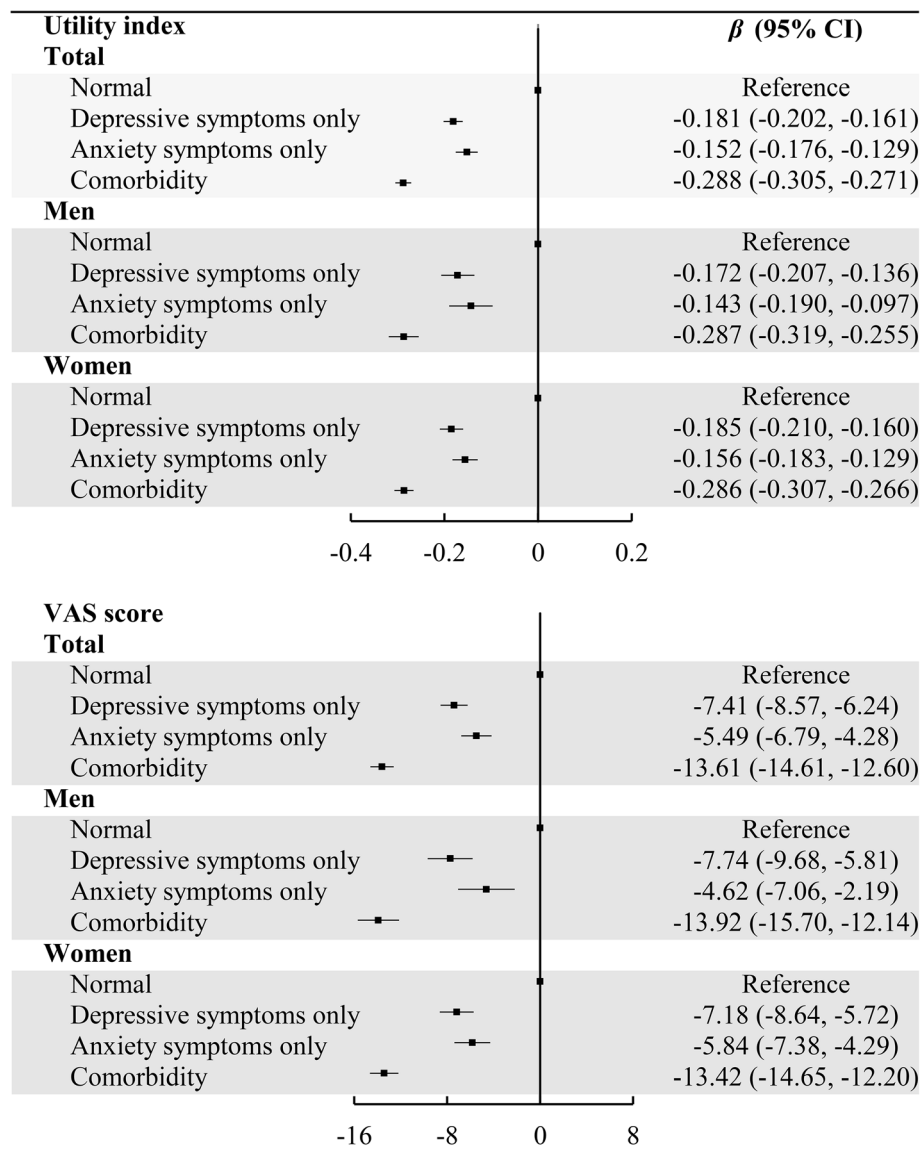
Utility index $\beta$ (95% CI)
Total

| | $\beta$ (95% CI) |
|---|---|
| Normal | Reference |
| Depressive symptoms only | -0.181 (-0.202, -0.161) |
| Anxiety symptoms only | -0.152 (-0.176, -0.129) |
| Comorbidity | -0.288 (-0.305, -0.271) |

Men

| | |
|---|---|
| Normal | Reference |
| Depressive symptoms only | -0.172 (-0.207, -0.136) |
| Anxiety symptoms only | -0.143 (-0.190, -0.097) |
| Comorbidity | -0.287 (-0.319, -0.255) |

Women

| | |
|---|---|
| Normal | Reference |
| Depressive symptoms only | -0.185 (-0.210, -0.160) |
| Anxiety symptoms only | -0.156 (-0.183, -0.129) |
| Comorbidity | -0.286 (-0.307, -0.266) |

-0.4 -0.2 0 0.2

VAS score
Total

| | |
|---|---|
| Normal | Reference |
| Depressive symptoms only | -7.41 (-8.57, -6.24) |
| Anxiety symptoms only | -5.49 (-6.79, -4.28) |
| Comorbidity | -13.61 (-14.61, -12.60) |

Men

| | |
|---|---|
| Normal | Reference |
| Depressive symptoms only | -7.74 (-9.68, -5.81) |
| Anxiety symptoms only | -4.62 (-7.06, -2.19) |
| Comorbidity | -13.92 (-15.70, -12.14) |

Women

| | |
|---|---|
| Normal | Reference |
| Depressive symptoms only | -7.18 (-8.64, -5.72) |
| Anxiety symptoms only | -5.84 (-7.38, -4.29) |
| Comorbidity | -13.42 (-14.65, -12.20) |

-16 -8 0 8